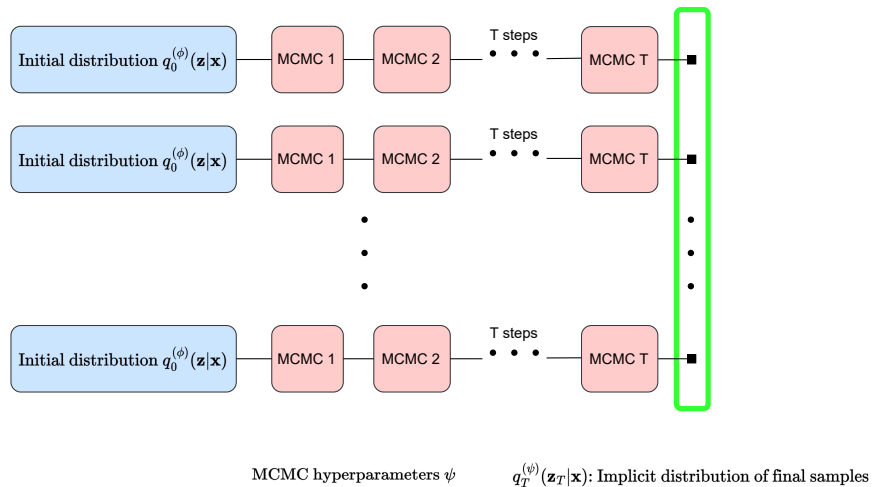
Initial distribution $q_0^{(\phi)}(\mathbf{z}|\mathbf{x})$

MCMC 1

MCMC 2

T steps

MCMC T

Initial distribution $q_0^{(\phi)}(\mathbf{z}|\mathbf{x})$

MCMC 1

MCMC 2

T steps

MCMC T

Initial distribution $q_0^{(\phi)}(\mathbf{z}|\mathbf{x})$

MCMC 1

MCMC 2

T steps

MCMC T

MCMC hyperparameters $\psi$

$q_T^{(\psi)}(\mathbf{z}_T|\mathbf{x})$: Implicit distribution of final samples